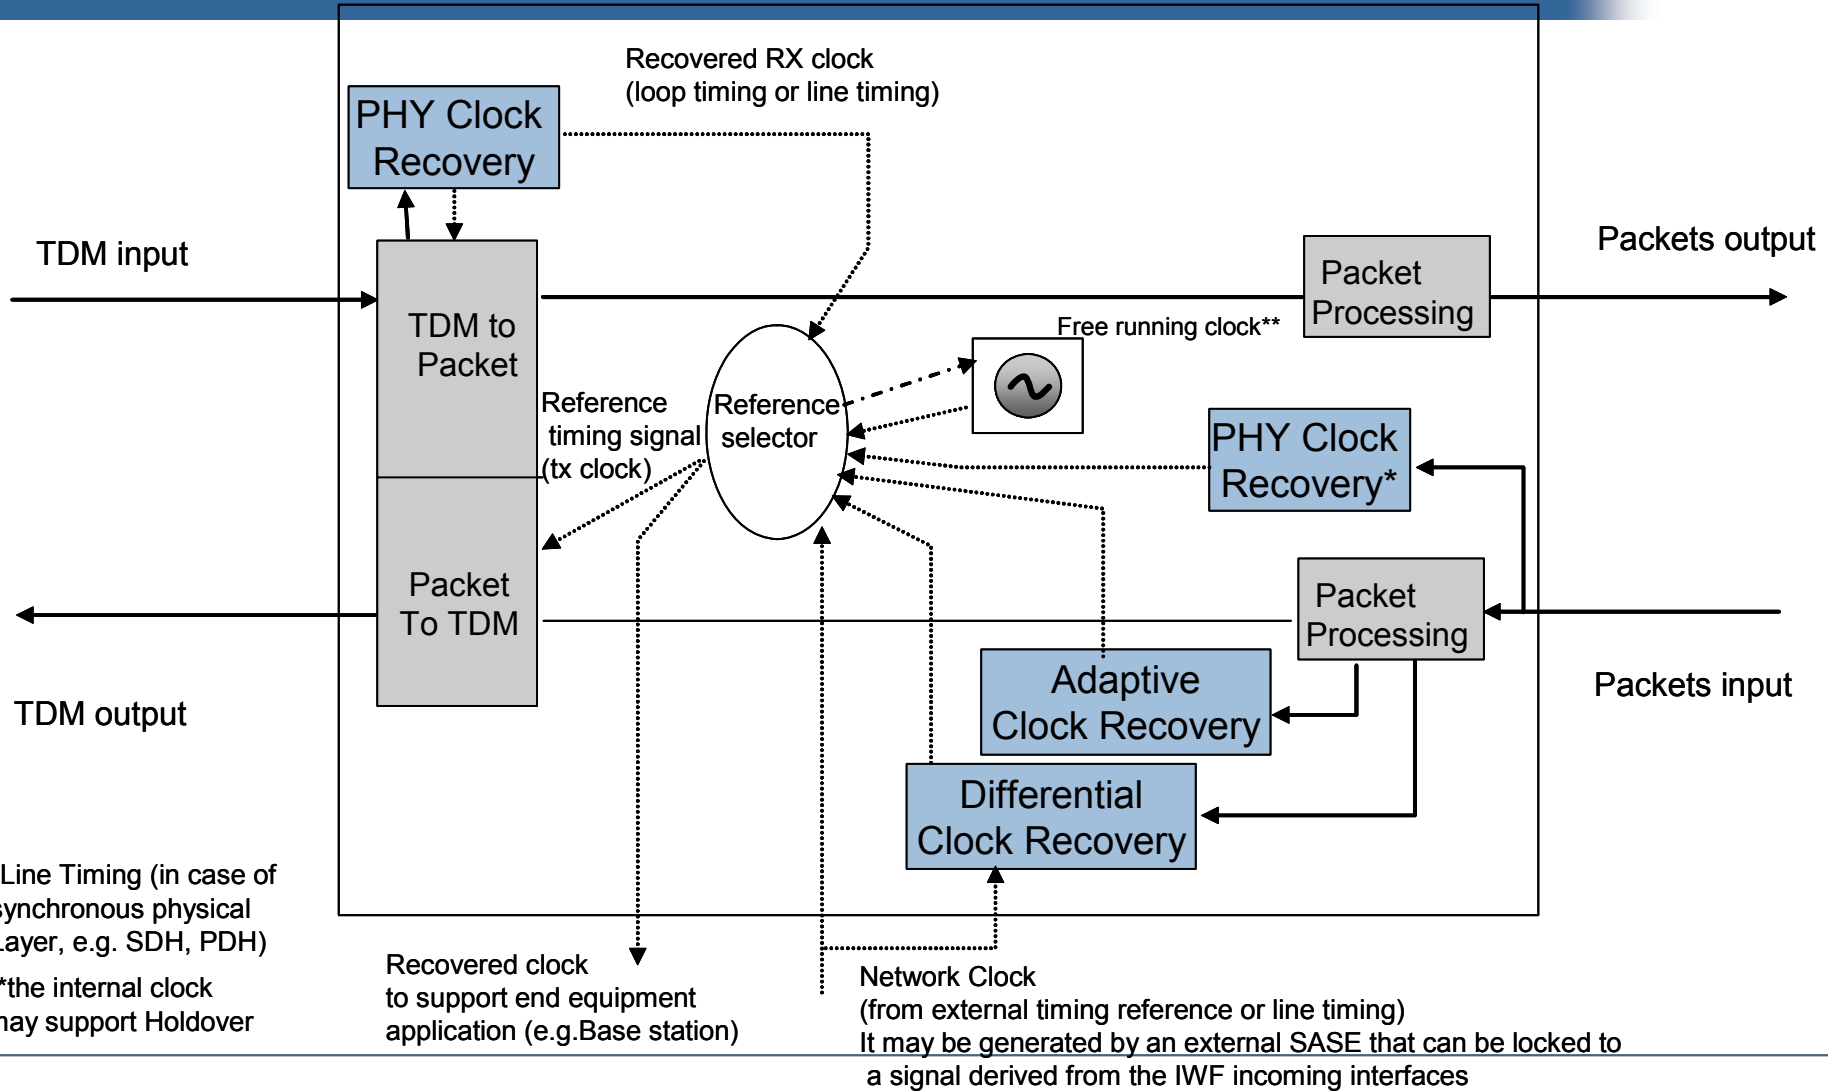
Recovered RX clock
(loop timing or line timing)

PHY Clock Recovery

TDM input

TDM to Packet

Packet Processing

Packets output

Free running clock**

Reference timing signal (tx clock)

Reference selector

PHY Clock Recovery*

Packet To TDM

Packet Processing

Packets input

TDM output

Adaptive Clock Recovery

Differential Clock Recovery

Line Timing (in case of ynchronous physical ayer, e.g. SDH, PDH)

*the internal clock ay support Holdover

Recovered clock to support end equipment application (e.g.Base station)

Network Clock
(from external timing reference or line timing)
It may be generated by an external SASE that can be locked to a signal derived from the IWF incoming interfaces